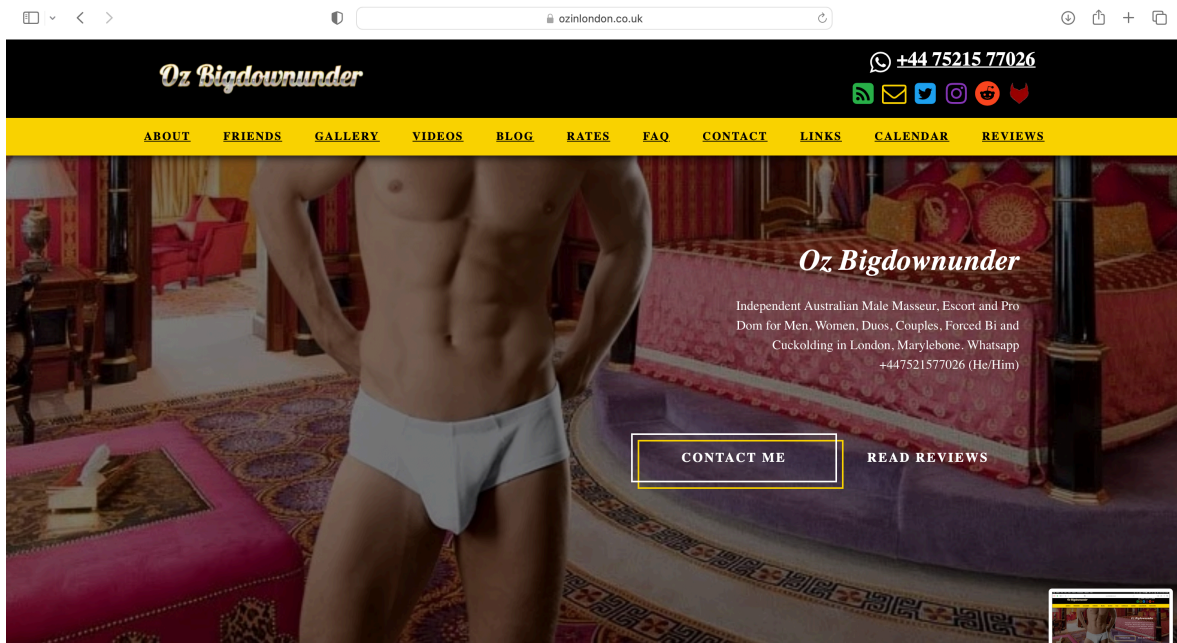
ozinlondon.co.uk

Oz Bigdownunder

+44 75215 77026

ABOUT FRIENDS GALLERY VIDEOS BLOG RATES FAQ CONTACT LINKS CALENDAR REVIEWS

Oz Bigdownunder

Independent Australian Male Masseur, Escort and Pro Dom for Men, Women, Duos, Couples, Forced Bi and Cuckolding in London, Marylebone. Whatsapp +447521577026 (He/Him)

CONTACT ME

READ REVIEWS